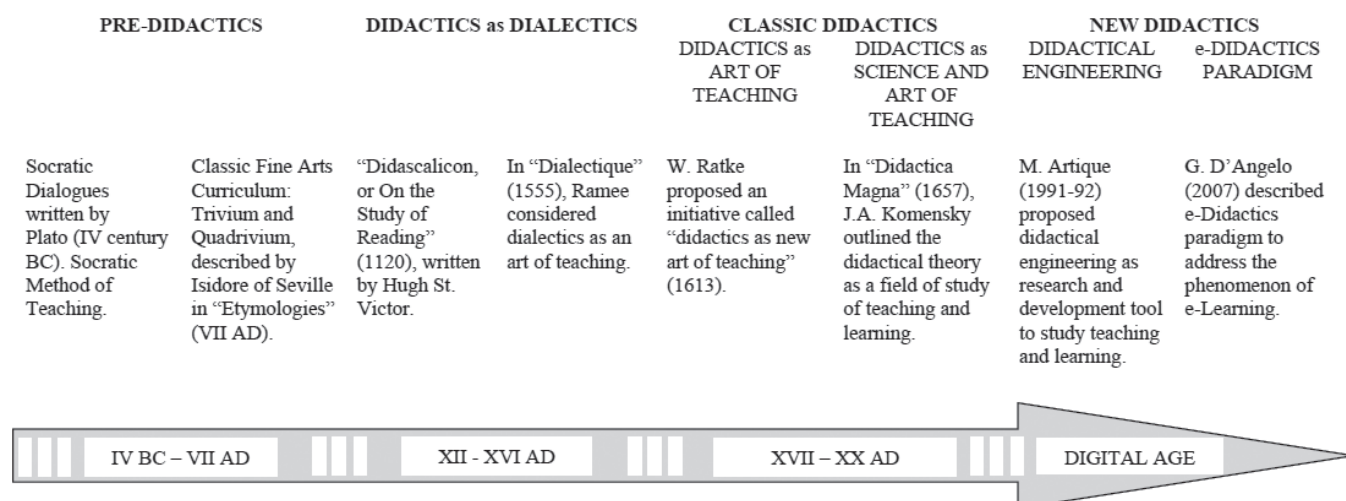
PRE-DIDACTICS

Socratic Dialogues written by Plato (IV century BC). Socratic Method of Teaching.

Classic Fine Arts Curriculum: Trivium and Quadrivium, described by Isidore of Seville in "Etymologies" (VII AD).

DIDACTICS as DIALECTICS

"Didascalicon, or On the Study of Reading" (1120), written by Hugh St. Victor.

In "Dialectique" (1555), Ramee considered dialectics as an art of teaching.

CLASSIC DIDACTICS

DIDACTICS as ART OF TEACHING

W. Ratke proposed an initiative called "didactics as new art of teaching" (1613).

DIDACTICS as SCIENCE AND ART OF TEACHING

In "Didactica Magna" (1657), J.A. Komensky outlined the didactical theory as a field of study of teaching and learning.

NEW DIDACTICS

DIDACTICAL ENGINEERING

M. Artique (1991-92) proposed didactical engineering as research and development tool to study teaching and learning.

e-DIDACTICS PARADIGM

G. D'Angelo (2007) described e-Didactics paradigm to address the phenomenon of e-Learning.

IV BC – VII AD

XII - XVI AD

XVII – XX AD

DIGITAL AGE